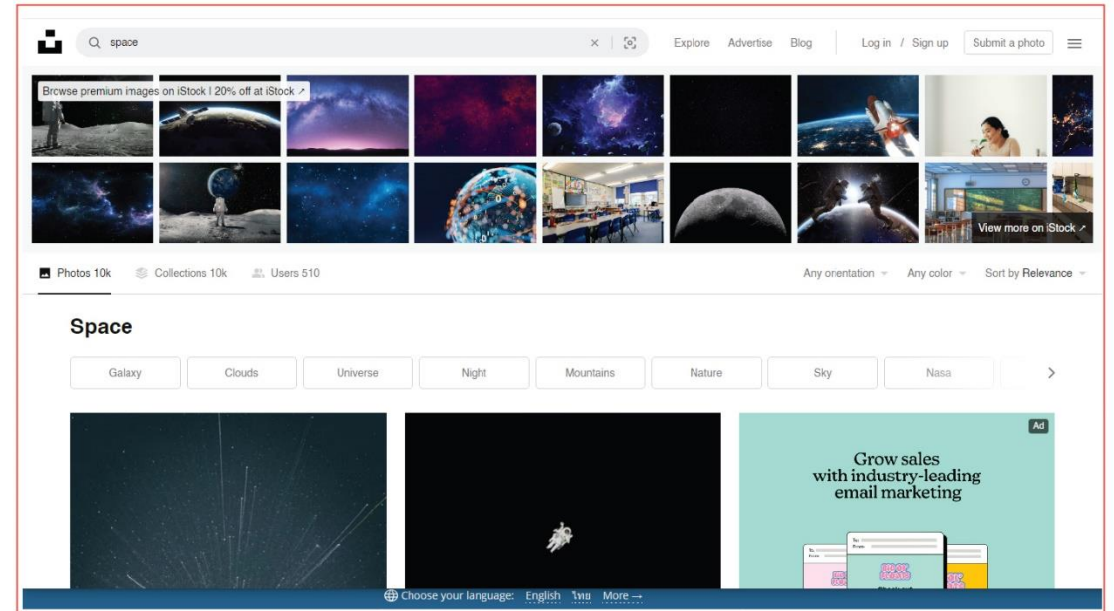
space

Explore Advertise Blog Log in / Sign up Submit a photo

Browse premium images on iStock | 20% off at iStock ↗

View more on iStock ↗

Photos 10k Collections 10k Users 510

Any orientation Any color Sort by Relevance

Space

Galaxy Clouds Universe Night Mountains Nature Sky Nasa

Ad

Grow sales with industry-leading email marketing

Choose your language: English ไทย More →